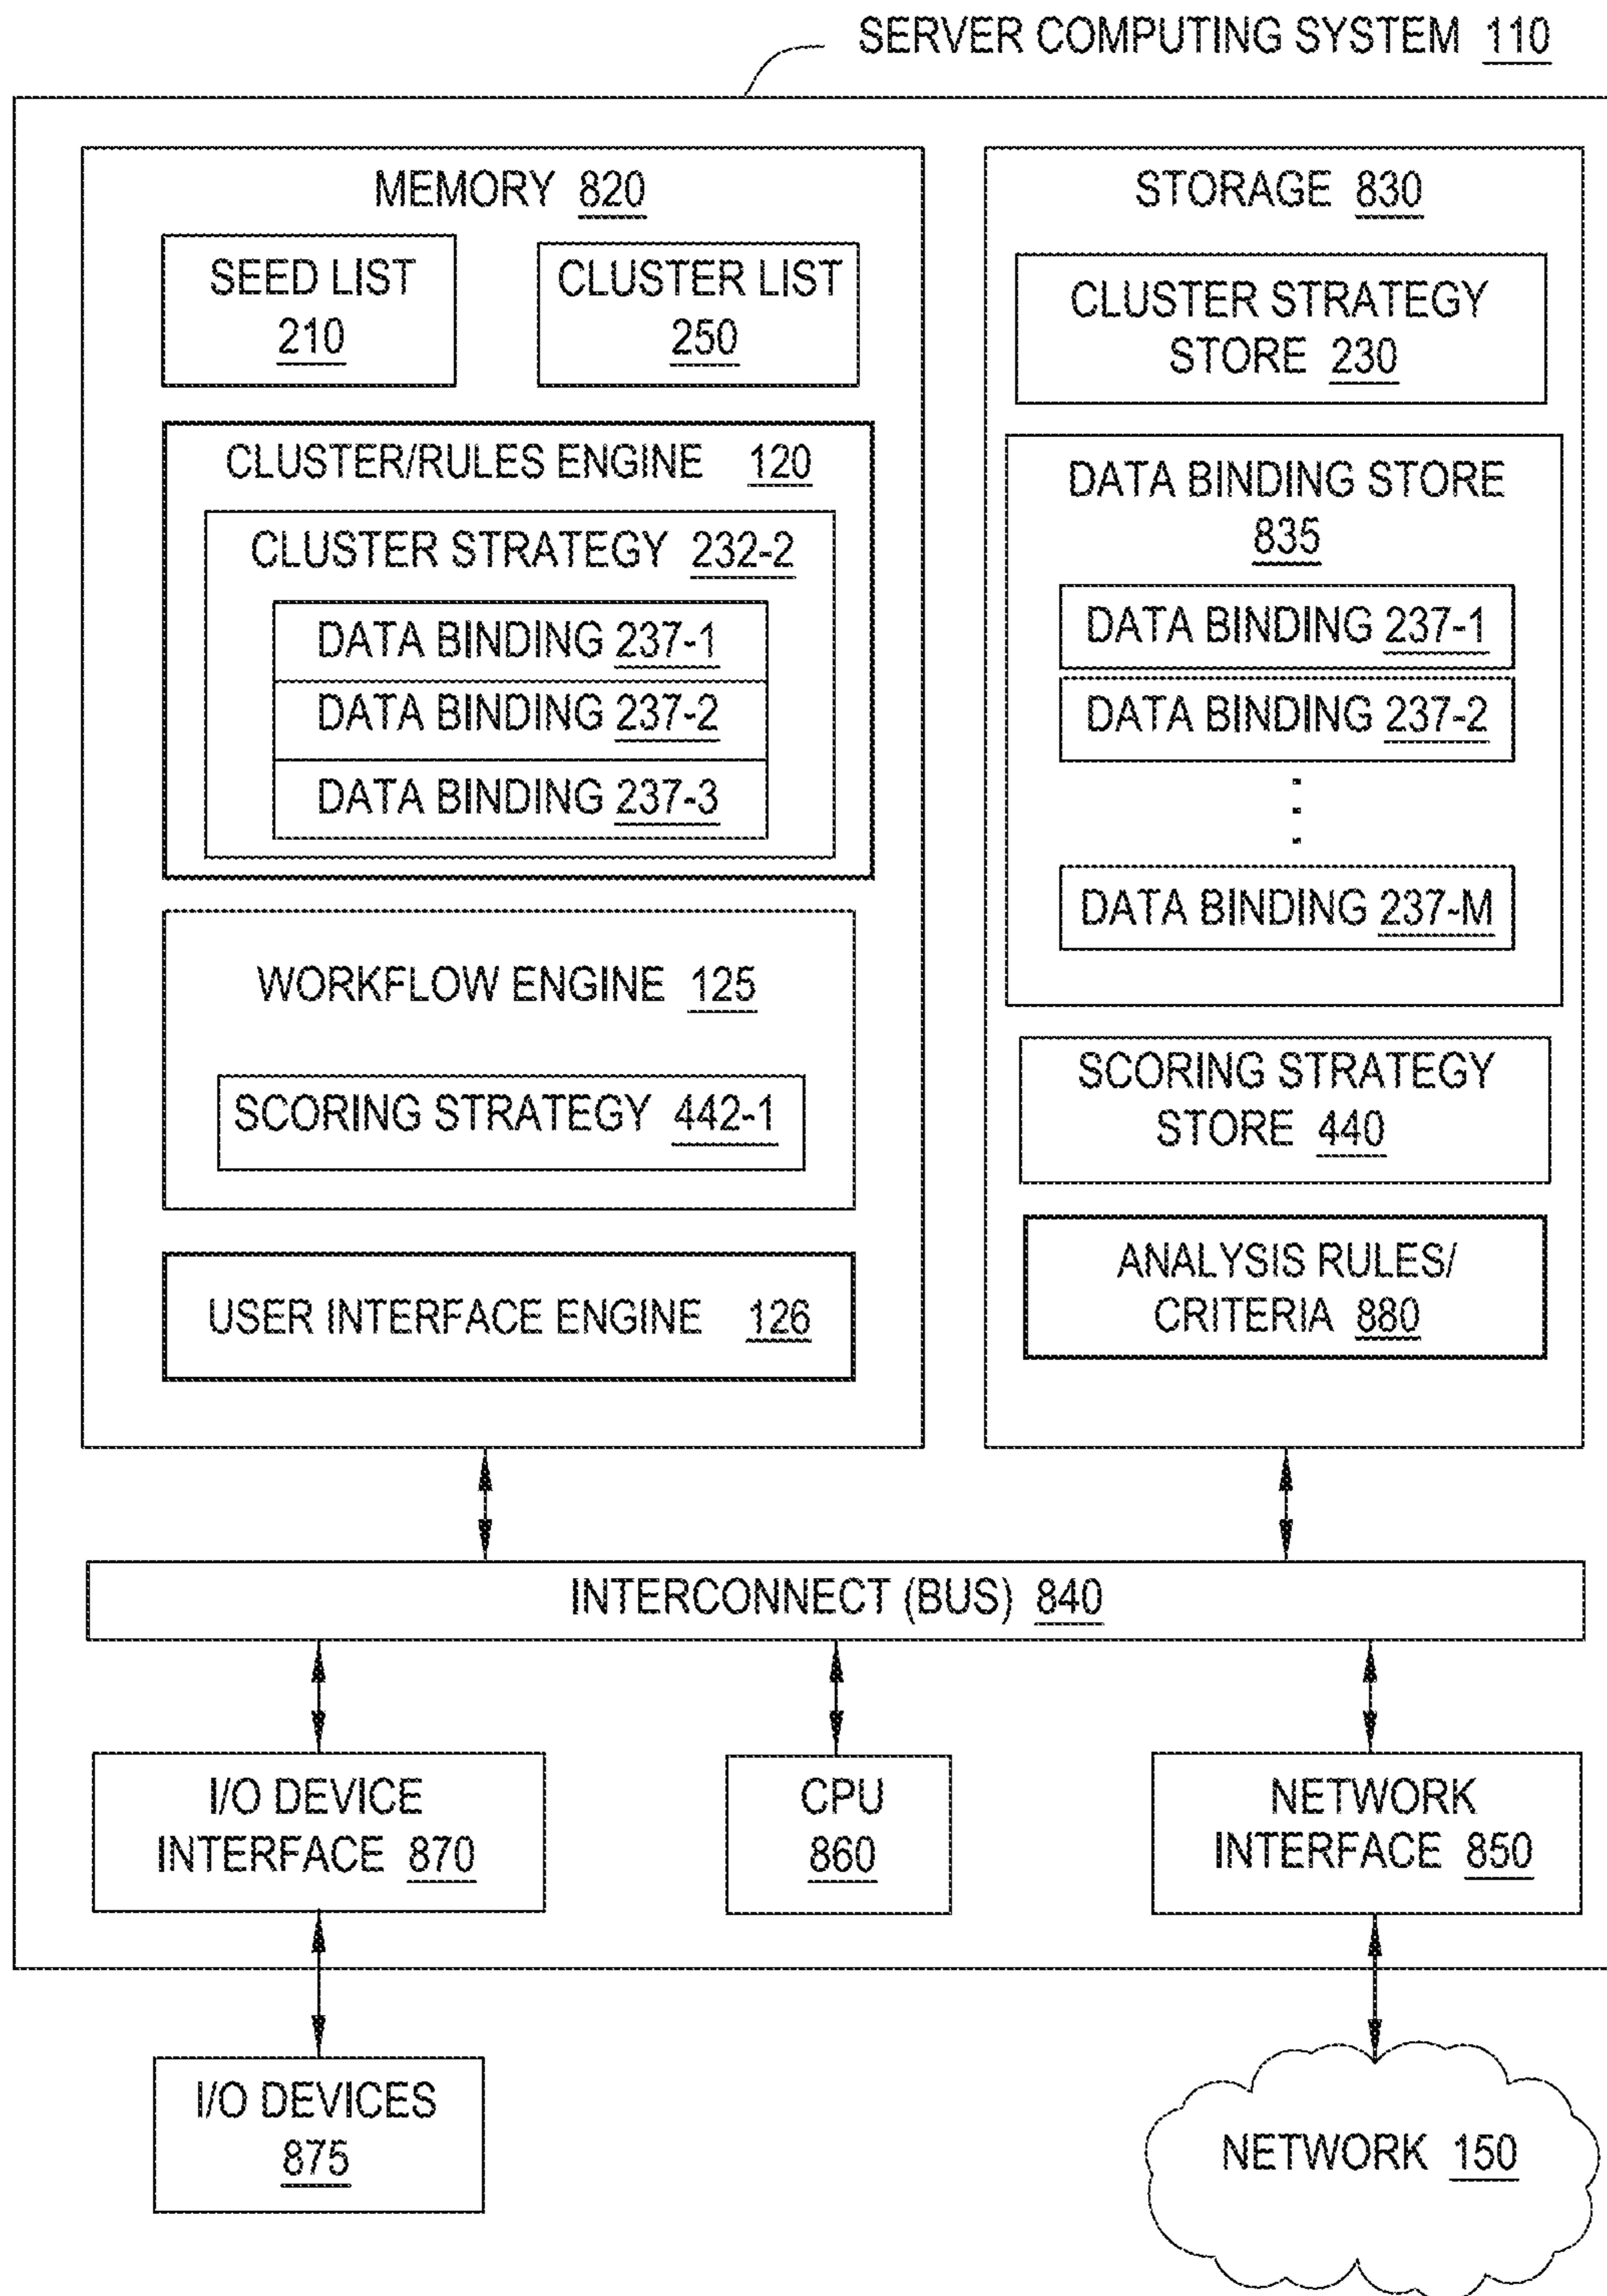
SERVER COMPUTING SYSTEM 110

MEMORY 820

SEED LIST 210

CLUSTER LIST 250

CLUSTER/RULES ENGINE 120

CLUSTER STRATEGY 232-2

DATA BINDING 237-1

DATA BINDING 237-2

DATA BINDING 237-3

WORKFLOW ENGINE 125

SCORING STRATEGY 442-1

USER INTERFACE ENGINE 126

STORAGE 830

CLUSTER STRATEGY STORE 230

DATA BINDING STORE 835

DATA BINDING 237-1

DATA BINDING 237-2

DATA BINDING 237-M

SCORING STRATEGY STORE 440

ANALYSIS RULES/ CRITERIA 880

INTERCONNECT (BUS) 840

I/O DEVICE INTERFACE 870

CPU 860

NETWORK INTERFACE 850

I/O DEVICES 875

NETWORK 150